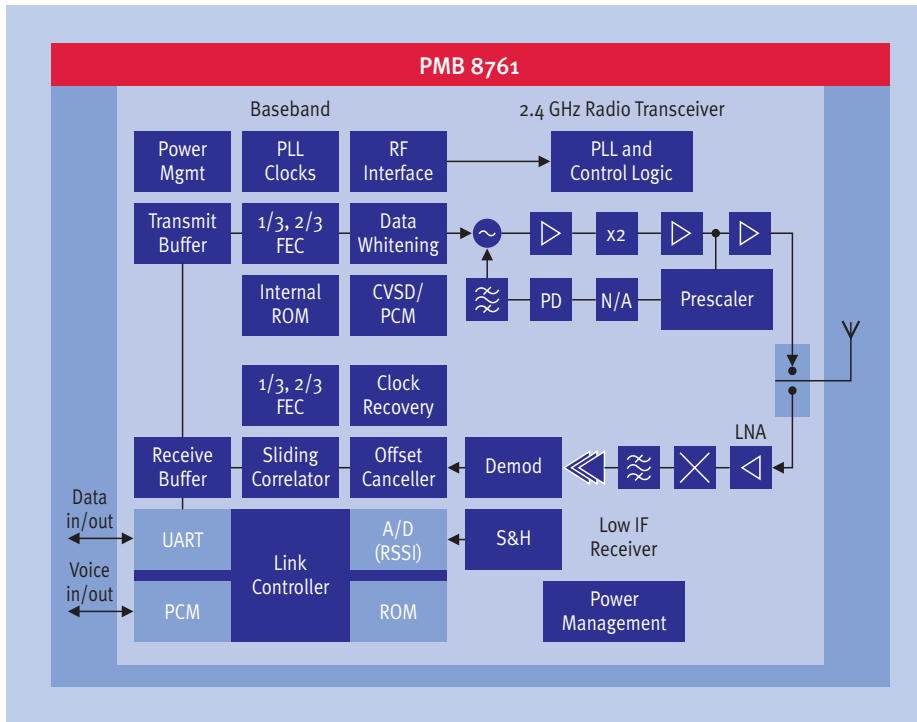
PMB 8761

Baseband

2.4 GHz Radio Transceiver

Power Mgmt

PLL Clocks

RF Interface

PLL and Control Logic

Transmit Buffer

1/3, 2/3 FEC

Data Whitening

x2

PD

N/A

Prescaler

Internal ROM

CVSD/ PCM

1/3, 2/3 FEC

Clock Recovery

LNA

Receive Buffer

Sliding Correlator

Offset Canceller

Demod

Data in/out

UART

Link Controller

A/D (RSSI)

S&H

Low IF Receiver

Voice in/out

PCM

ROM

Power Management